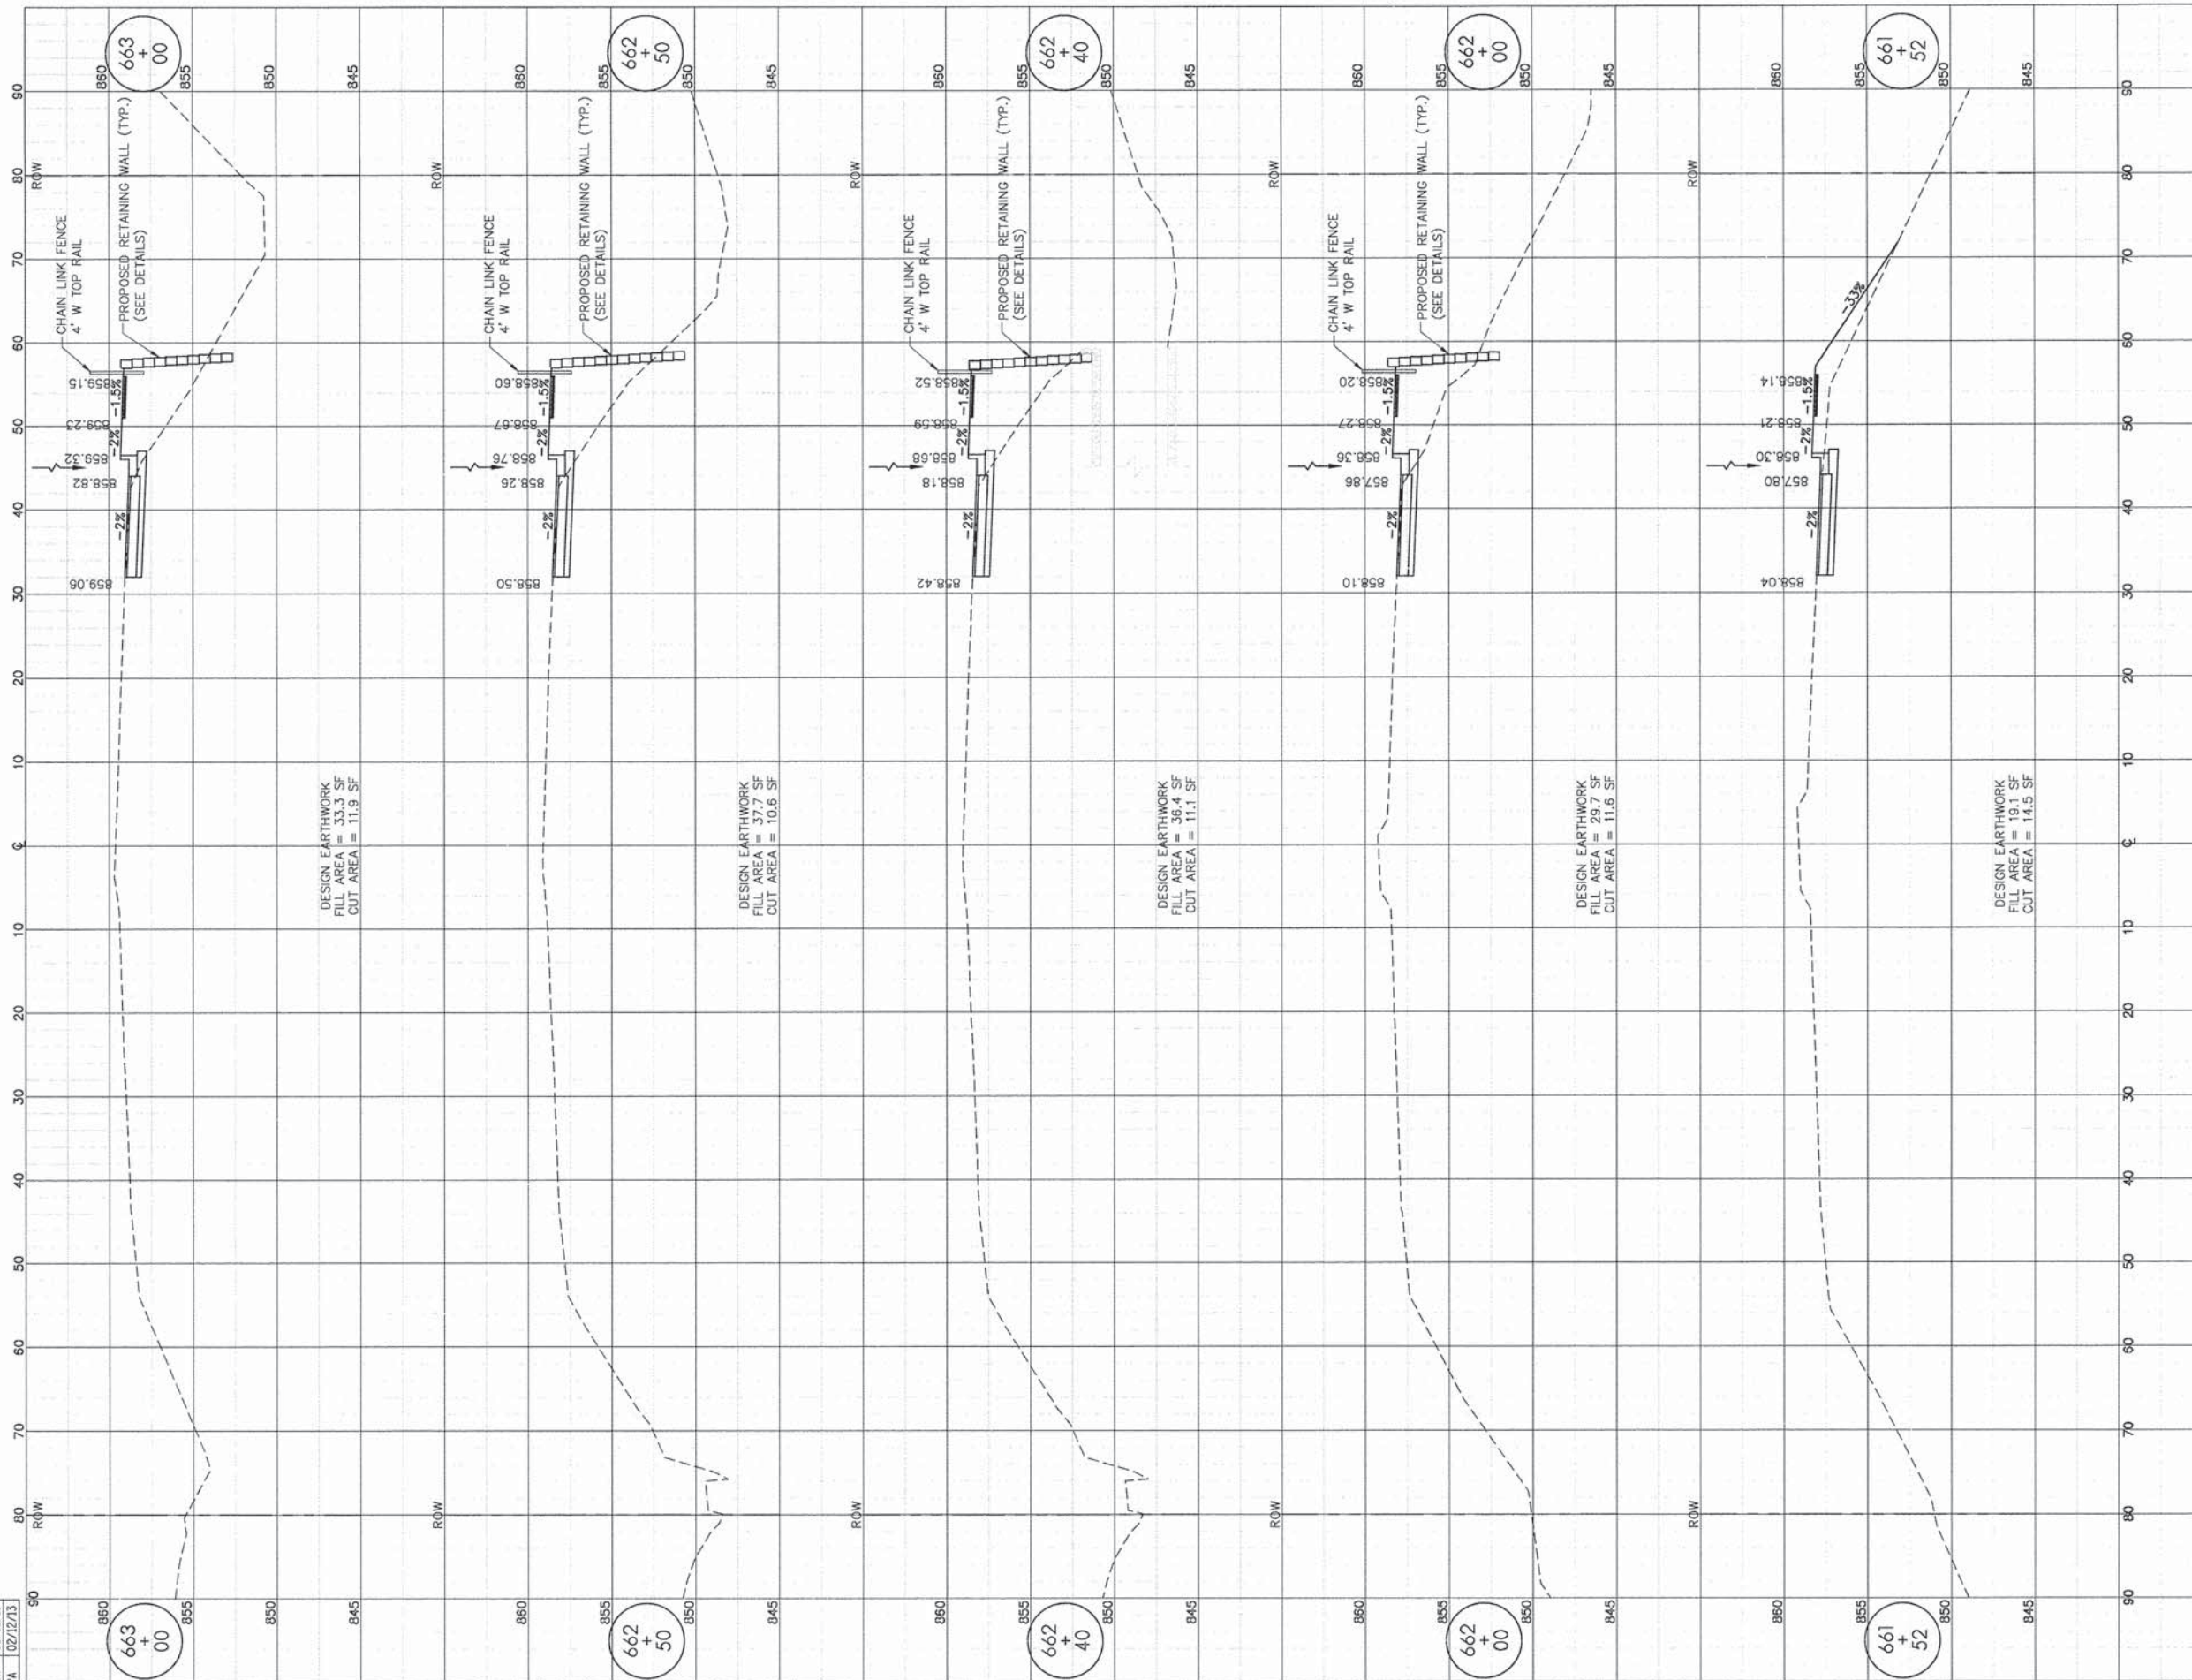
663
+
00

860
855
850
845

ROW

CHAIN LINK FENCE
4' W TOP RAIL

PROPOSED RETAINING WALL (TYP.)
(SEE DETAILS)

859.15
-1.5%
859.23
-2%
859.32
858.82
-2%
859.06

DESIGN EARTHWORK
FILL AREA = 33.3 SF
CUT AREA = 11.9 SF

662
+
50

860
855
850
845

ROW

CHAIN LINK FENCE
4' W TOP RAIL

PROPOSED RETAINING WALL (TYP.)
(SEE DETAILS)

858.60
-1.5%
858.67
-2%
858.76
858.26
-2%
858.50

DESIGN EARTHWORK
FILL AREA = 37.7 SF
CUT AREA = 10.6 SF

662
+
40

860
855
850
845

ROW

CHAIN LINK FENCE
4' W TOP RAIL

PROPOSED RETAINING WALL (TYP.)
(SEE DETAILS)

858.52
-1.5%
858.59
-2%
858.68
858.18
-2%
858.42

DESIGN EARTHWORK
FILL AREA = 36.4 SF
CUT AREA = 11.1 SF

662
+
00

860
855
850
845

ROW

CHAIN LINK FENCE
4' W TOP RAIL

PROPOSED RETAINING WALL (TYP.)
(SEE DETAILS)

858.20
-1.5%
858.27
-2%
858.36
857.86
-2%
858.10

DESIGN EARTHWORK
FILL AREA = 29.7 SF
CUT AREA = 11.6 SF

661
+
52

860
855
850
845

ROW

-33%
858.14
-1.5%
858.21
-2%
858.30
857.80
-2%
858.04

DESIGN EARTHWORK
FILL AREA = 19.1 SF
CUT AREA = 14.5 SF

90 80 70 60 50 40 30 20 10 ℄ 10 20 30 40 50 60 70 80 90

A 02/12/13